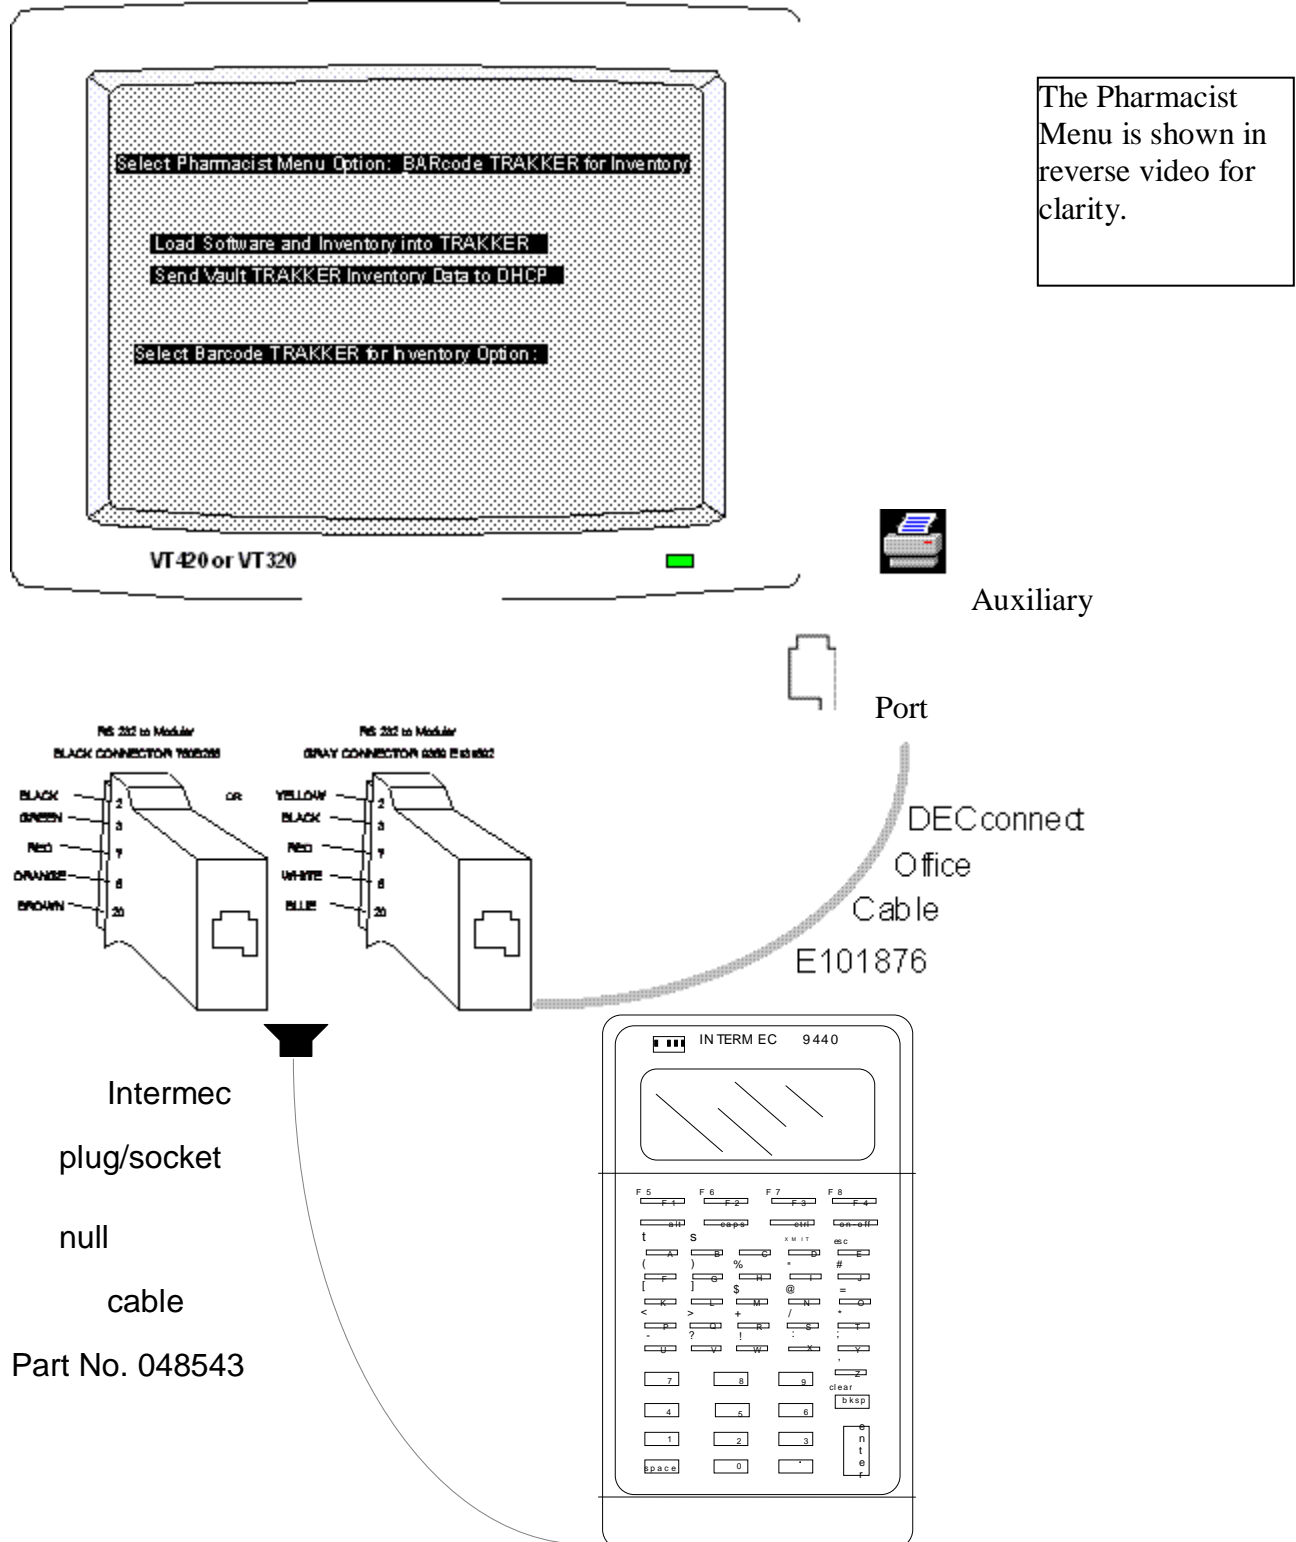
Select Pharmacist Menu Option: BARcode TRAKKER for Inventory

Load Software and Inventory into TRAKKER

Send Vault TRAKKER Inventory Data to DHCP

Select Barcode TRAKKER for Inventory Option:

VT420 or VT320

The Pharmacist Menu is shown in reverse video for clarity.

Auxiliary

Port

DECconnect Office Cable E101876

RS 232 to Modular
BLACK CONNECTOR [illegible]

BLACK 2
GREEN 3
RED 7
ORANGE 6
BROWN 20

OR

RS 232 to Modular
GRAY CONNECTOR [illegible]

YELLOW 2
BLACK 3
RED 7
WHITE 6
BLUE 20

Intermec plug/socket null cable Part No. 048543

INTERMEC 9440

F5 F1 F6 F2 F7 F3 F8 F4
alt caps ctrl on-off
t s XMIT esc
A B C D E
( ) % " #
F G H I J
[ ] $ @ =
K L M N O
< > + / *
P Q R S T
- ? ! : ;
U V W X Y
,
Z
7 8 9 clear
bksp
4 5 6
1 2 3 enter
space 0 .